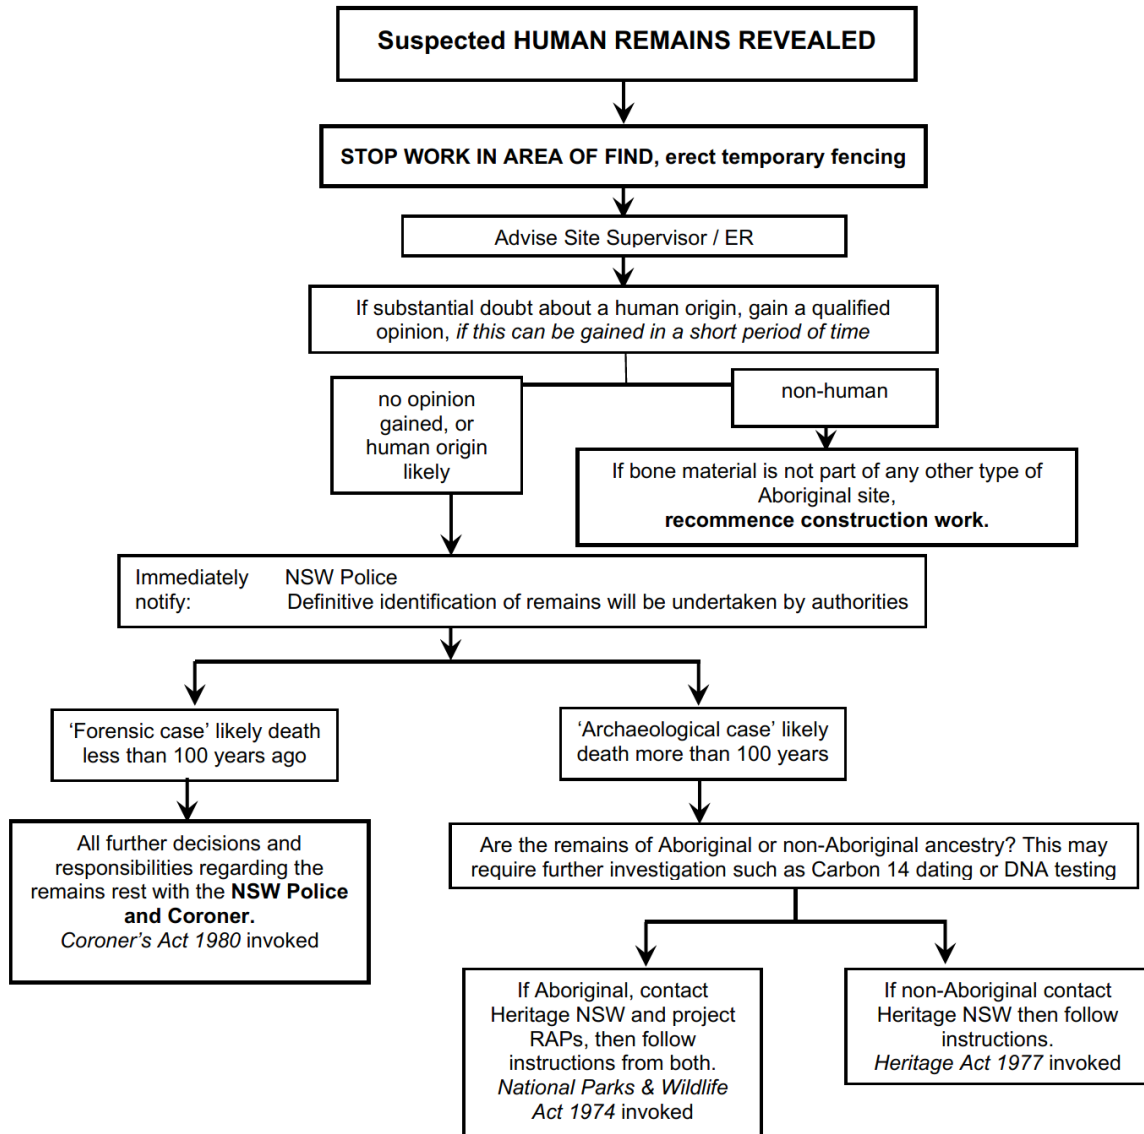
Suspected HUMAN REMAINS REVEALED

STOP WORK IN AREA OF FIND, erect temporary fencing

Advise Site Supervisor / ER

If substantial doubt about a human origin, gain a qualified opinion, if this can be gained in a short period of time

no opinion gained, or human origin likely

non-human

If bone material is not part of any other type of Aboriginal site, recommence construction work.

Immediately notify: NSW Police
Definitive identification of remains will be undertaken by authorities

'Forensic case' likely death less than 100 years ago

'Archaeological case' likely death more than 100 years

All further decisions and responsibilities regarding the remains rest with the NSW Police and Coroner. Coroner's Act 1980 invoked

Are the remains of Aboriginal or non-Aboriginal ancestry? This may require further investigation such as Carbon 14 dating or DNA testing

If Aboriginal, contact Heritage NSW and project RAPs, then follow instructions from both. National Parks & Wildlife Act 1974 invoked

If non-Aboriginal contact Heritage NSW then follow instructions. Heritage Act 1977 invoked